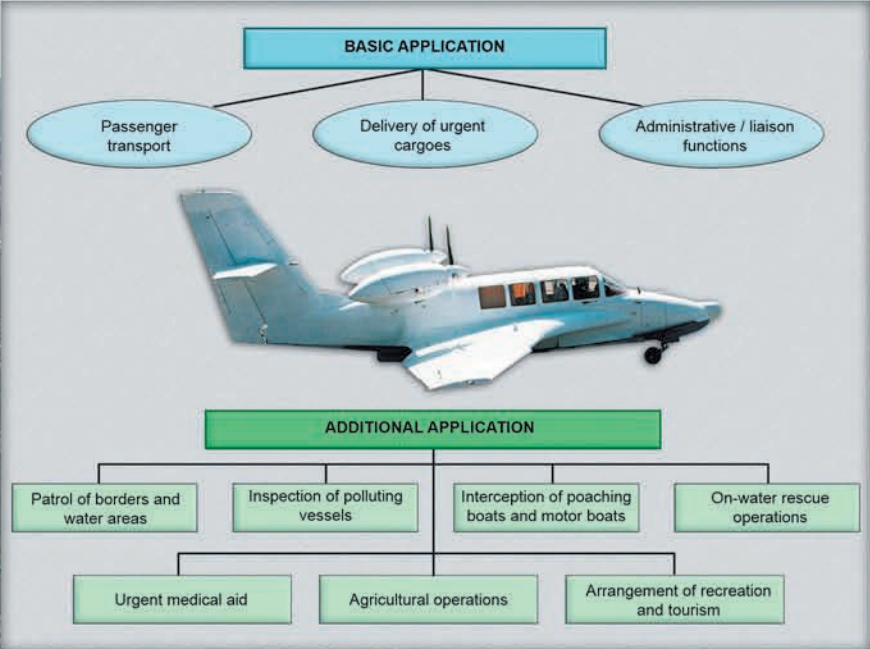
BASIC APPLICATION

Passenger transport

Delivery of urgent cargoes

Administrative / liaison functions

ADDITIONAL APPLICATION

Patrol of borders and water areas

Inspection of polluting vessels

Interception of poaching boats and motor boats

On-water rescue operations

Urgent medical aid

Agricultural operations

Arrangement of recreation and tourism